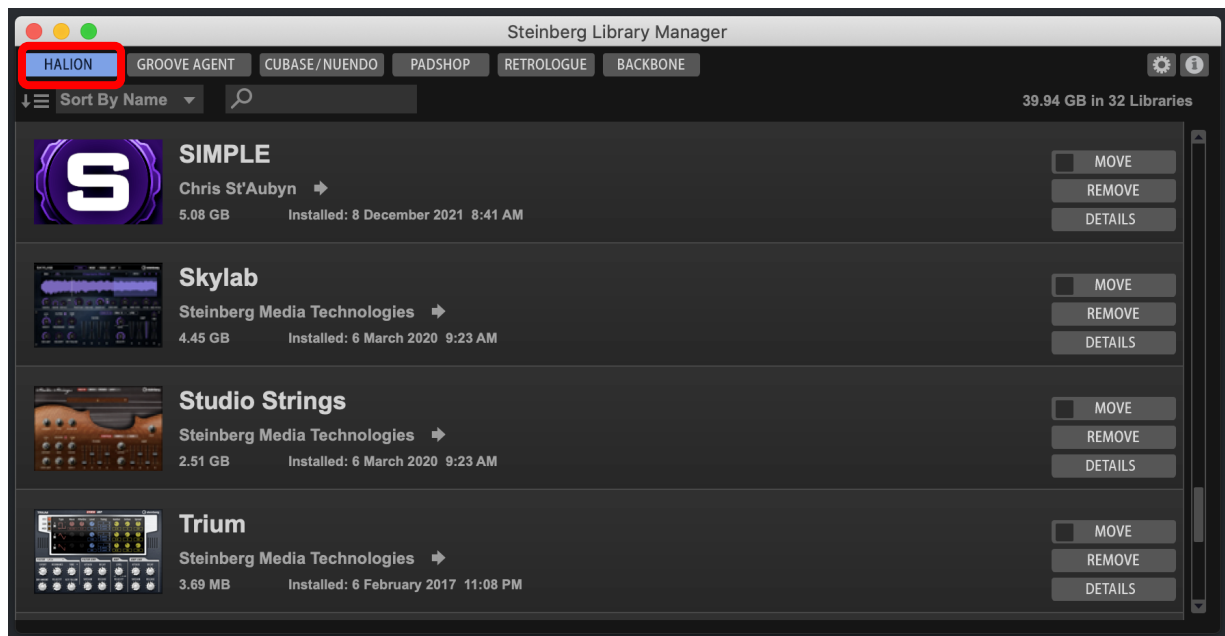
Steinberg Library Manager

HALION GROOVE AGENT CUBASE/NUENDO PADSHOP RETROLOGUE BACKBONE

Sort By Name

39.94 GB in 32 Libraries

SIMPLE
Chris St'Aubyn
5.08 GB Installed: 8 December 2021 8:41 AM
MOVE
REMOVE
DETAILS

Skylab
Steinberg Media Technologies
4.45 GB Installed: 6 March 2020 9:23 AM
MOVE
REMOVE
DETAILS

Studio Strings
Steinberg Media Technologies
2.51 GB Installed: 6 March 2020 9:23 AM
MOVE
REMOVE
DETAILS

Trium
Steinberg Media Technologies
3.69 MB Installed: 6 February 2017 11:08 PM
MOVE
REMOVE
DETAILS